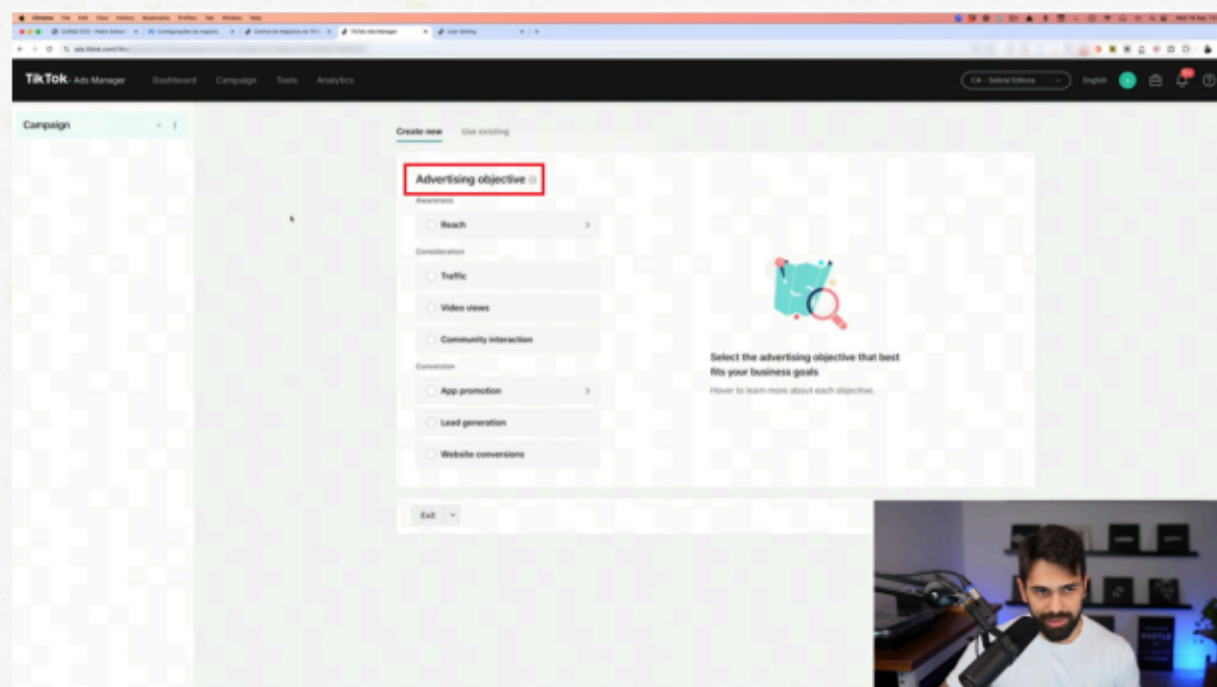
Chrome File Edit View History Bookmarks Profiles Tab Window Help

TikTok Ads Manager

TikTok Ads Manager Dashboard Campaign Tools Analytics

CA - Sobral Editora

English

Campaign

Create new Use existing

Advertising objective

Awareness

Reach

Consideration

Traffic

Video views

Community interaction

Conversion

App promotion

Lead generation

Website conversions

Select the advertising objective that best fits your business goals

Hover to learn more about each objective.

Exit